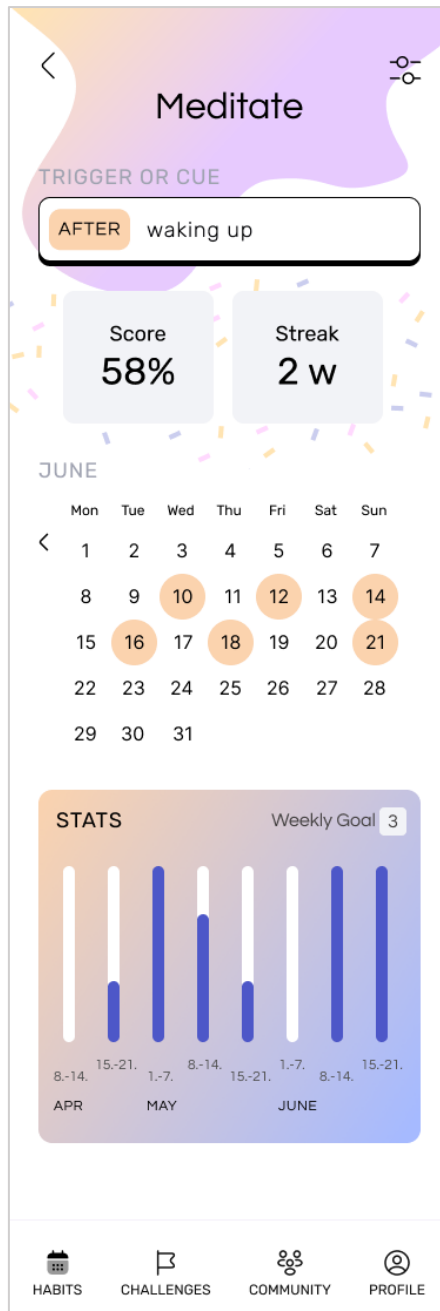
Meditate

TRIGGER OR CUE

AFTER waking up

Score
58%

Streak
2 w

JUNE

| Mon | Tue | Wed | Thu | Fri | Sat | Sun |
|---|---|---|---|---|---|---|
| 1 | 2 | 3 | 4 | 5 | 6 | 7 |
| 8 | 9 | 10 | 11 | 12 | 13 | 14 |
| 15 | 16 | 17 | 18 | 19 | 20 | 21 |
| 22 | 23 | 24 | 25 | 26 | 27 | 28 |
| 29 | 30 | 31 | | | | |

STATS

Weekly Goal 3

8.-14. 15.-21. 1.-7. 8.-14. 15.-21. 1.-7. 8.-14. 15.-21.

APR MAY JUNE

HABITS CHALLENGES COMMUNITY PROFILE